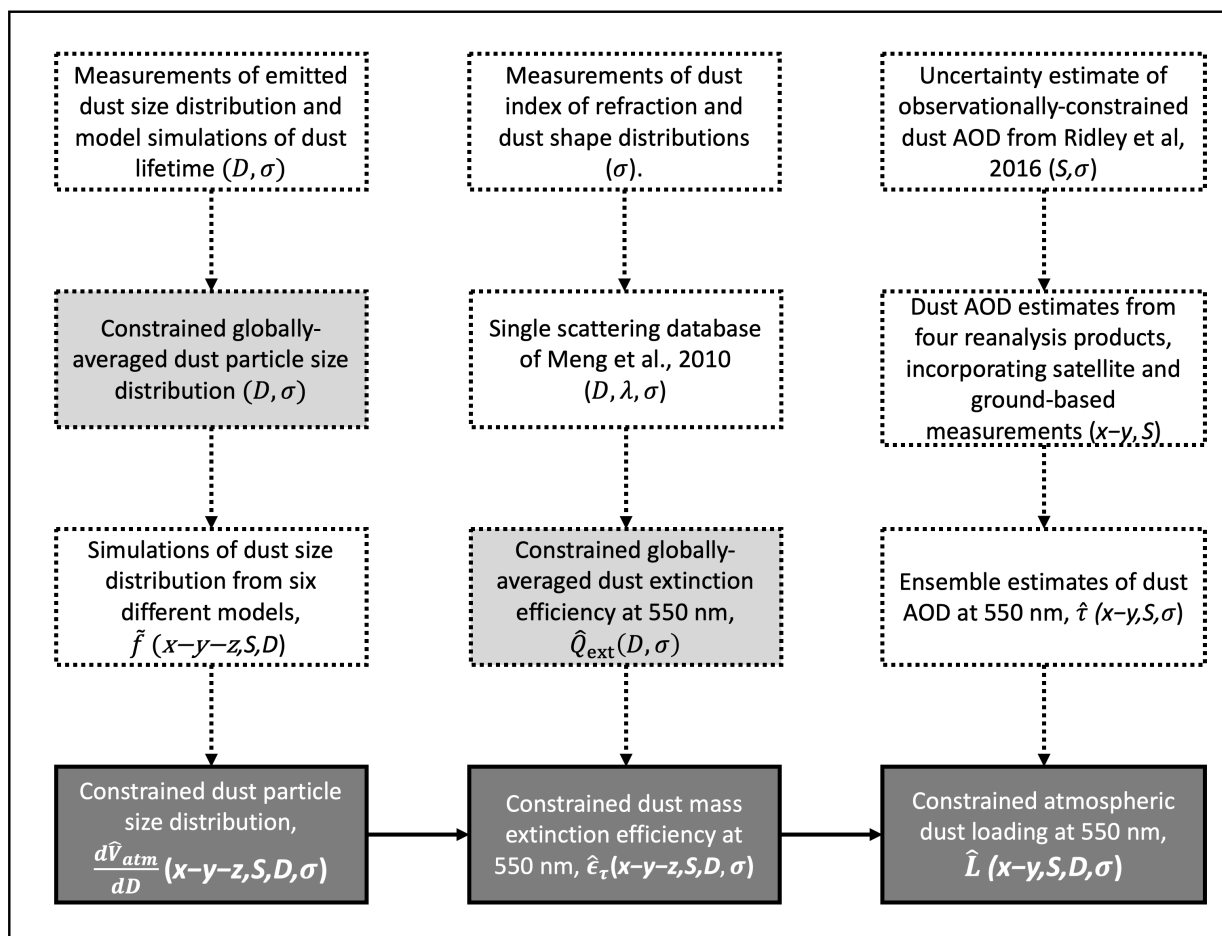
Measurements of emitted dust size distribution and model simulations of dust lifetime $(D, \sigma)$

Measurements of dust index of refraction and dust shape distributions $(\sigma)$.

Uncertainty estimate of observationally-constrained dust AOD from Ridley et al, 2016 $(S, \sigma)$

Constrained globally-averaged dust particle size distribution $(D, \sigma)$

Single scattering database of Meng et al., 2010 $(D, \lambda, \sigma)$

Dust AOD estimates from four reanalysis products, incorporating satellite and ground-based measurements $(x\text{−}y, S)$

Simulations of dust size distribution from six different models, $\tilde{f}\ (x\text{−}y\text{−}z, S, D)$

Constrained globally-averaged dust extinction efficiency at 550 nm, $\hat{Q}_{\text{ext}}(D, \sigma)$

Ensemble estimates of dust AOD at 550 nm, $\hat{\tau}\ (x\text{−}y, S, \sigma)$

Constrained dust particle size distribution, $\frac{d\hat{V}_{atm}}{dD}(x\text{−}y\text{−}z, S, D, \sigma)$

Constrained dust mass extinction efficiency at 550 nm, $\hat{\epsilon}_{\tau}(x\text{−}y\text{−}z, S, D, \sigma)$

Constrained atmospheric dust loading at 550 nm, $\hat{L}\ (x\text{−}y, S, D, \sigma)$